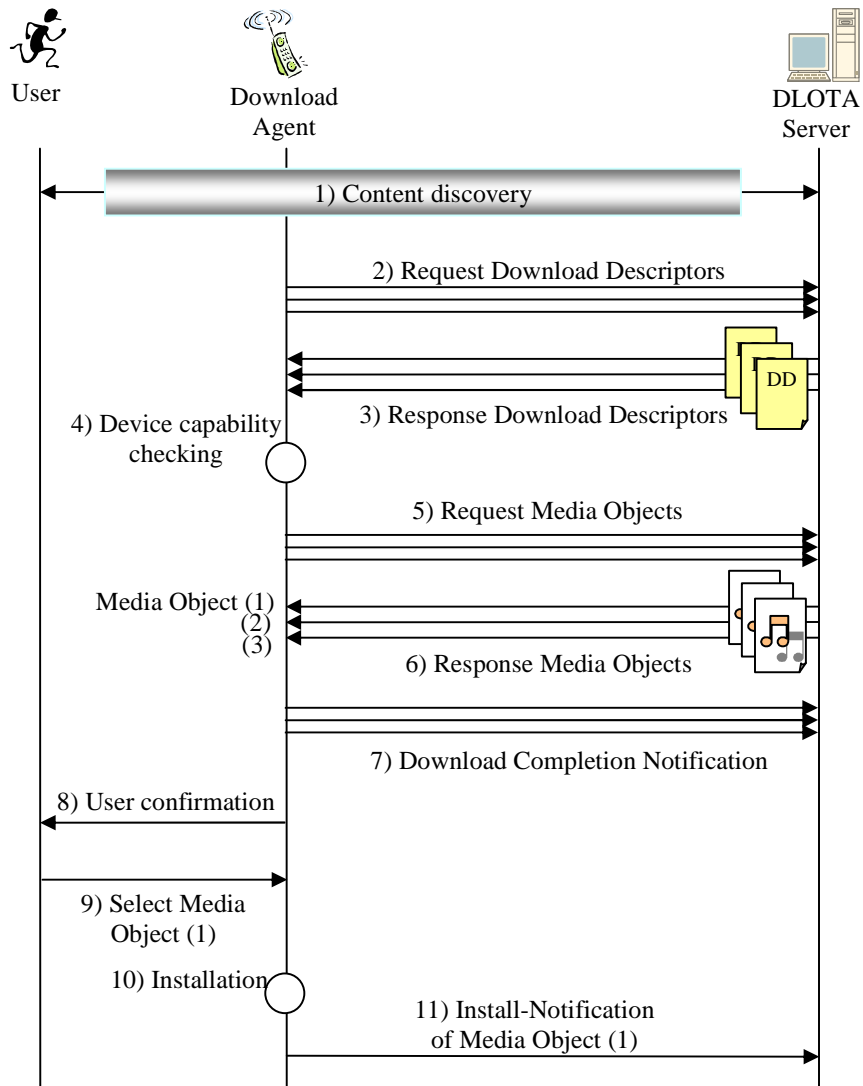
User

Download Agent

DLOTA Server

1) Content discovery

2) Request Download Descriptors

DD

3) Response Download Descriptors

4) Device capability checking

5) Request Media Objects

Media Object (1)
(2)
(3)

6) Response Media Objects

7) Download Completion Notification

8) User confirmation

9) Select Media Object (1)

10) Installation

11) Install-Notification of Media Object (1)